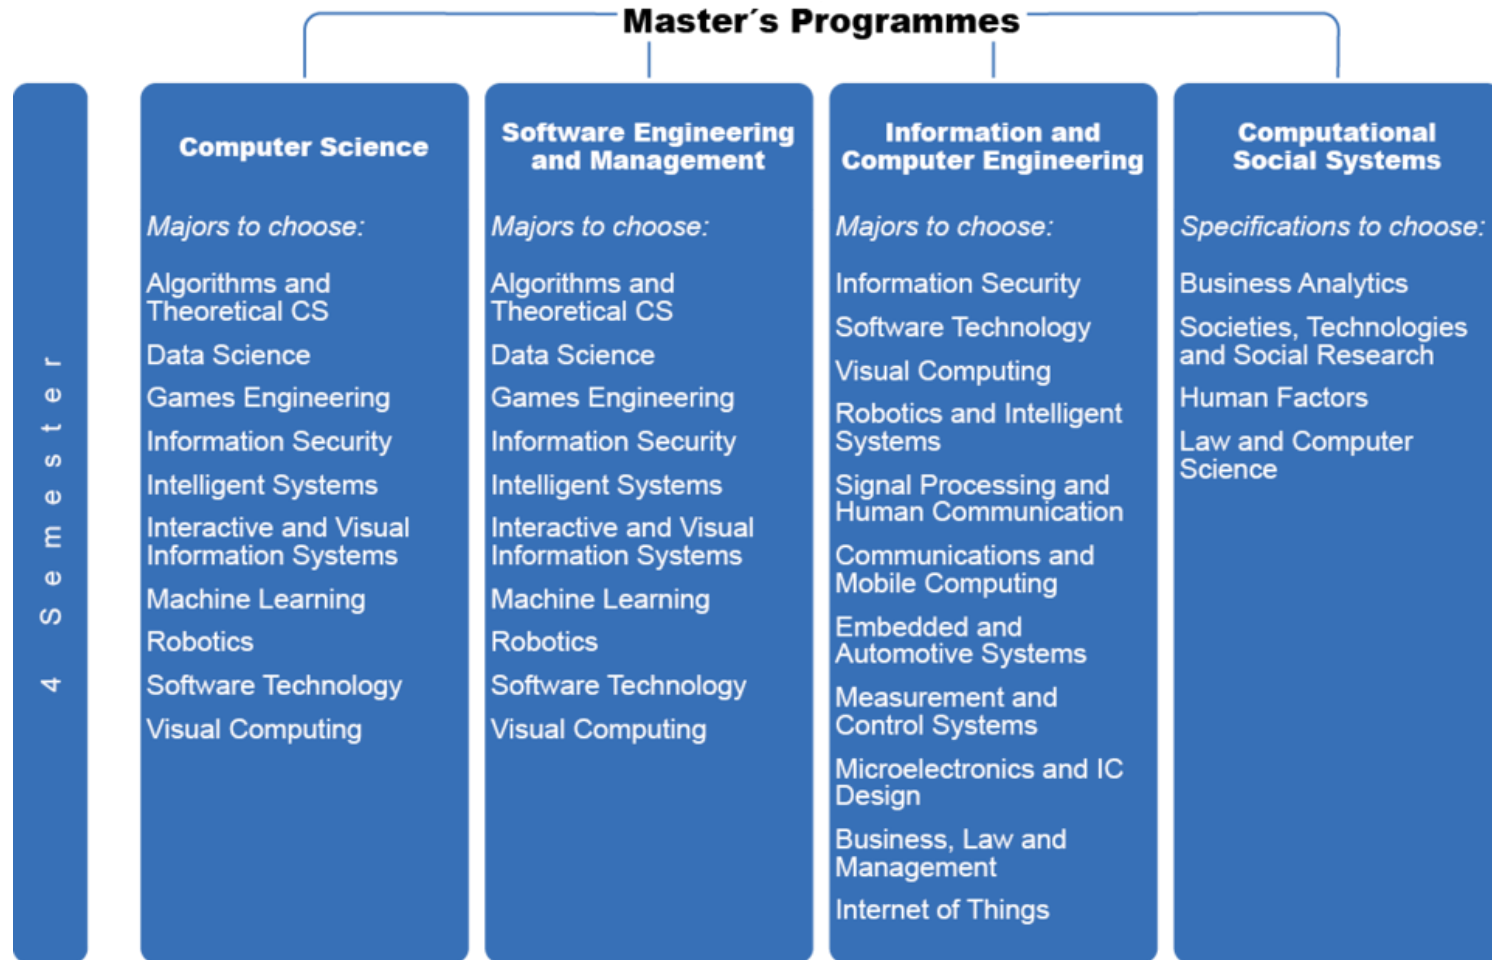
Master´s Programmes

4 Semester

Computer Science

Majors to choose:

Algorithms and Theoretical CS

Data Science

Games Engineering

Information Security

Intelligent Systems

Interactive and Visual Information Systems

Machine Learning

Robotics

Software Technology

Visual Computing

Software Engineering and Management

Majors to choose:

Algorithms and Theoretical CS

Data Science

Games Engineering

Information Security

Intelligent Systems

Interactive and Visual Information Systems

Machine Learning

Robotics

Software Technology

Visual Computing

Information and Computer Engineering

Majors to choose:

Information Security

Software Technology

Visual Computing

Robotics and Intelligent Systems

Signal Processing and Human Communication

Communications and Mobile Computing

Embedded and Automotive Systems

Measurement and Control Systems

Microelectronics and IC Design

Business, Law and Management

Internet of Things

Computational Social Systems

Specifications to choose:

Business Analytics

Societies, Technologies and Social Research

Human Factors

Law and Computer Science